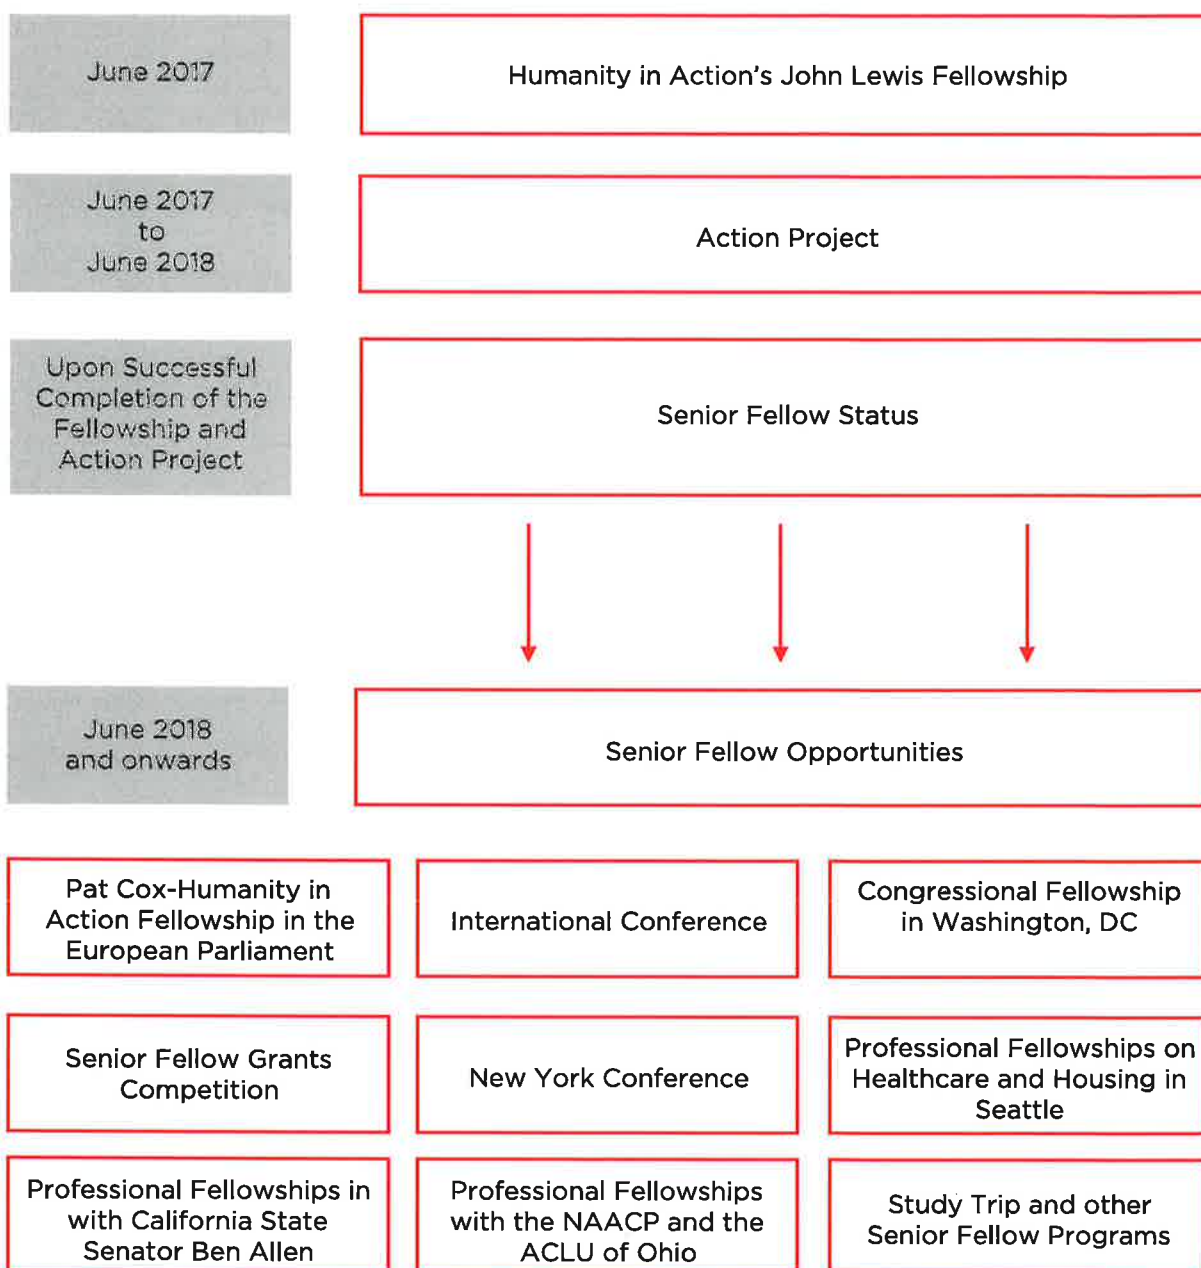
June 2017

Humanity in Action's John Lewis Fellowship

June 2017 to June 2018

Action Project

Upon Successful Completion of the Fellowship and Action Project

Senior Fellow Status

June 2018 and onwards

Senior Fellow Opportunities

Pat Cox-Humanity in Action Fellowship in the European Parliament

International Conference

Congressional Fellowship in Washington, DC

Senior Fellow Grants Competition

New York Conference

Professional Fellowships on Healthcare and Housing in Seattle

Professional Fellowships in with California State Senator Ben Allen

Professional Fellowships with the NAACP and the ACLU of Ohio

Study Trip and other Senior Fellow Programs